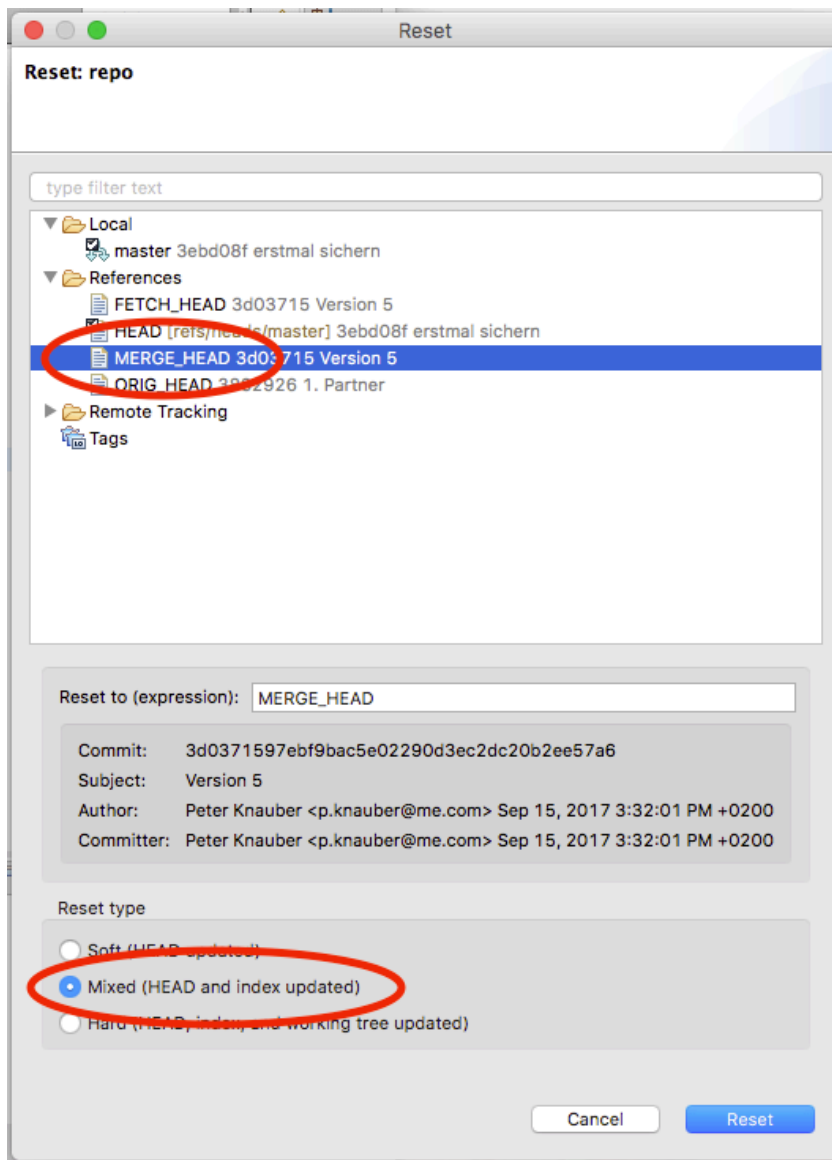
Reset

Reset: repo

type filter text

Local
master 3ebd08f erstmal sichern
References
FETCH_HEAD 3d03715 Version 5
HEAD [refs/heads/master] 3ebd08f erstmal sichern
MERGE_HEAD 3d03715 Version 5
ORIG_HEAD 3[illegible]2926 1. Partner
Remote Tracking
Tags

Reset to (expression): MERGE_HEAD

Commit: 3d0371597ebf9bac5e02290d3ec2dc20b2ee57a6
Subject: Version 5
Author: Peter Knauber <p.knauber@me.com> Sep 15, 2017 3:32:01 PM +0200
Committer: Peter Knauber <p.knauber@me.com> Sep 15, 2017 3:32:01 PM +0200

Reset type
Soft (HEAD updated)
Mixed (HEAD and index updated)
Hard (HEAD, index, and working tree updated)

Cancel
Reset